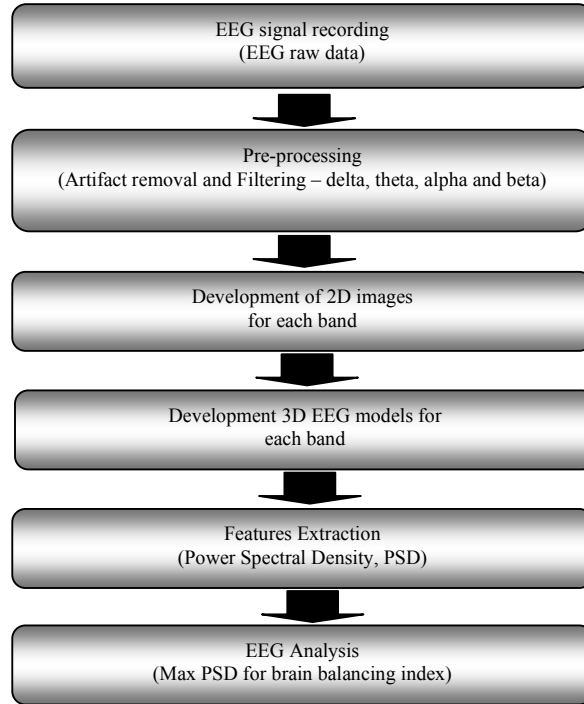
EEG signal recording
(EEG raw data)

Pre-processing
(Artifact removal and Filtering – delta, theta, alpha and beta)

Development of 2D images for each band

Development 3D EEG models for each band

Features Extraction
(Power Spectral Density, PSD)

EEG Analysis
(Max PSD for brain balancing index)